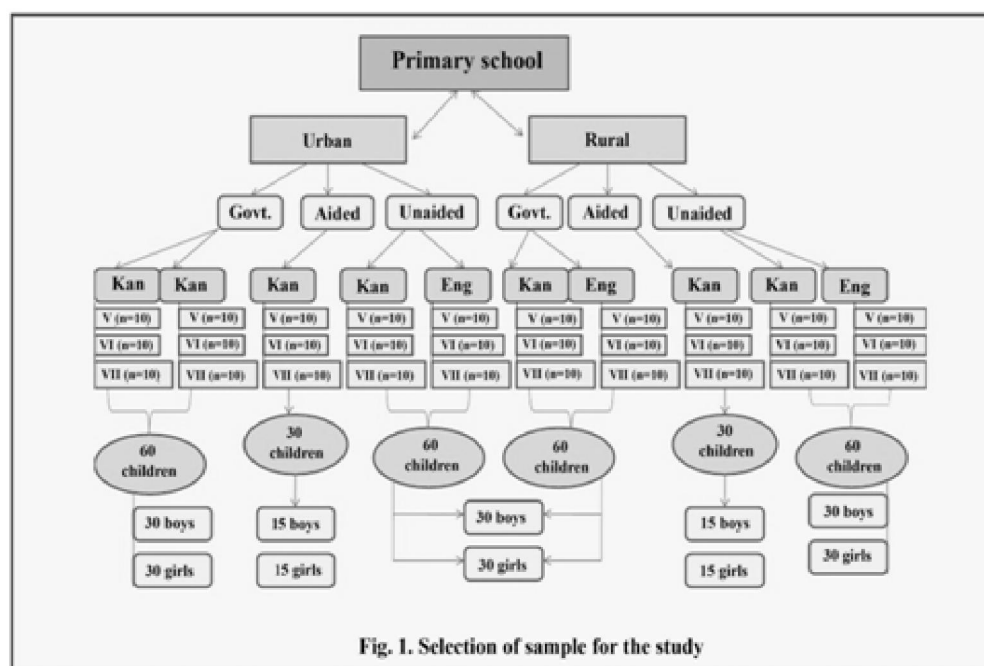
Primary school

Urban

Rural

Govt.

Aided

Unaided

Govt.

Aided

Unaided

Kan

Kan

Kan

Kan

Eng

Kan

Eng

Kan

Kan

Eng

V (n=10)

VI (n=10)

VII (n=10)

V (n=10)

VI (n=10)

VII (n=10)

V (n=10)

VI (n=10)

VII (n=10)

V (n=10)

VI (n=10)

VII (n=10)

V (n=10)

VI (n=10)

VII (n=10)

V (n=10)

VI (n=10)

VII (n=10)

V (n=10)

VI (n=10)

VII (n=10)

V (n=10)

VI (n=10)

VII (n=10)

V (n=10)

VI (n=10)

VII (n=10)

V (n=10)

VI (n=10)

VII (n=10)

60 children

30 children

60 children

60 children

30 children

60 children

30 boys

30 girls

15 boys

15 girls

30 boys

30 girls

15 boys

15 girls

30 boys

30 girls

Fig. 1. Selection of sample for the study